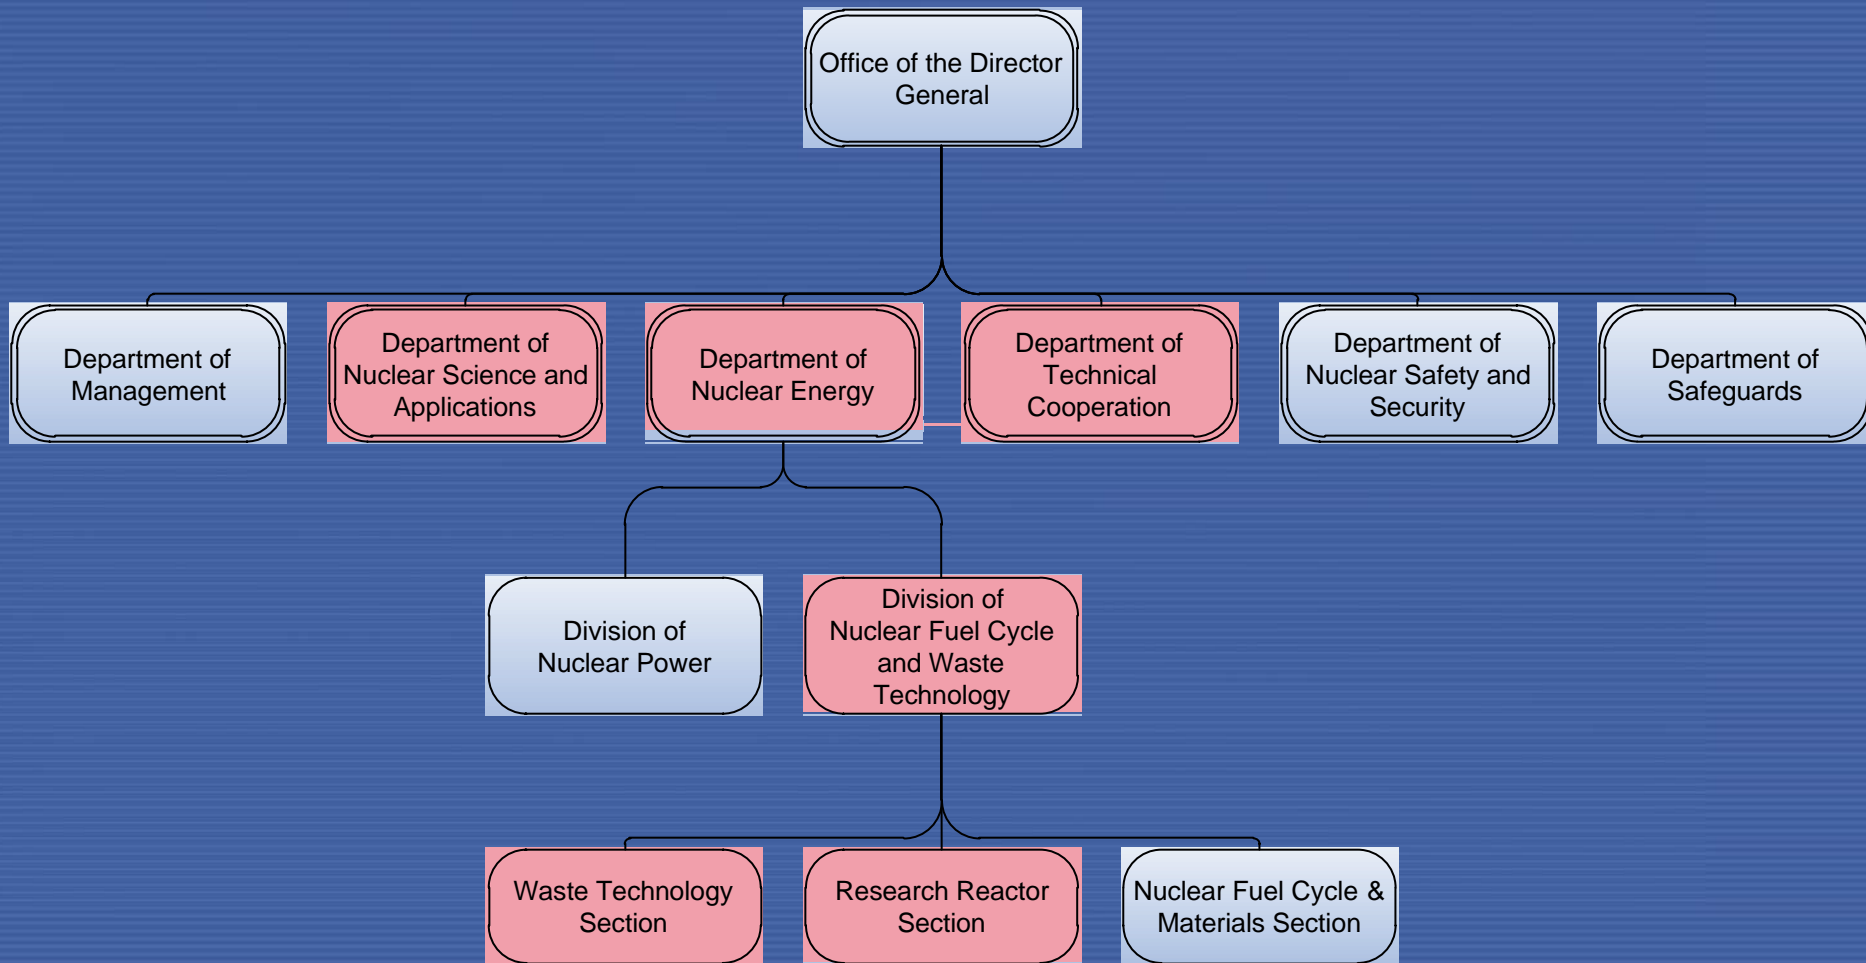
Office of the Director General

Department of Management

Department of Nuclear Science and Applications

Department of Nuclear Energy

Department of Technical Cooperation

Department of Nuclear Safety and Security

Department of Safeguards

Division of Nuclear Power

Division of Nuclear Fuel Cycle and Waste Technology

Waste Technology Section

Research Reactor Section

Nuclear Fuel Cycle & Materials Section